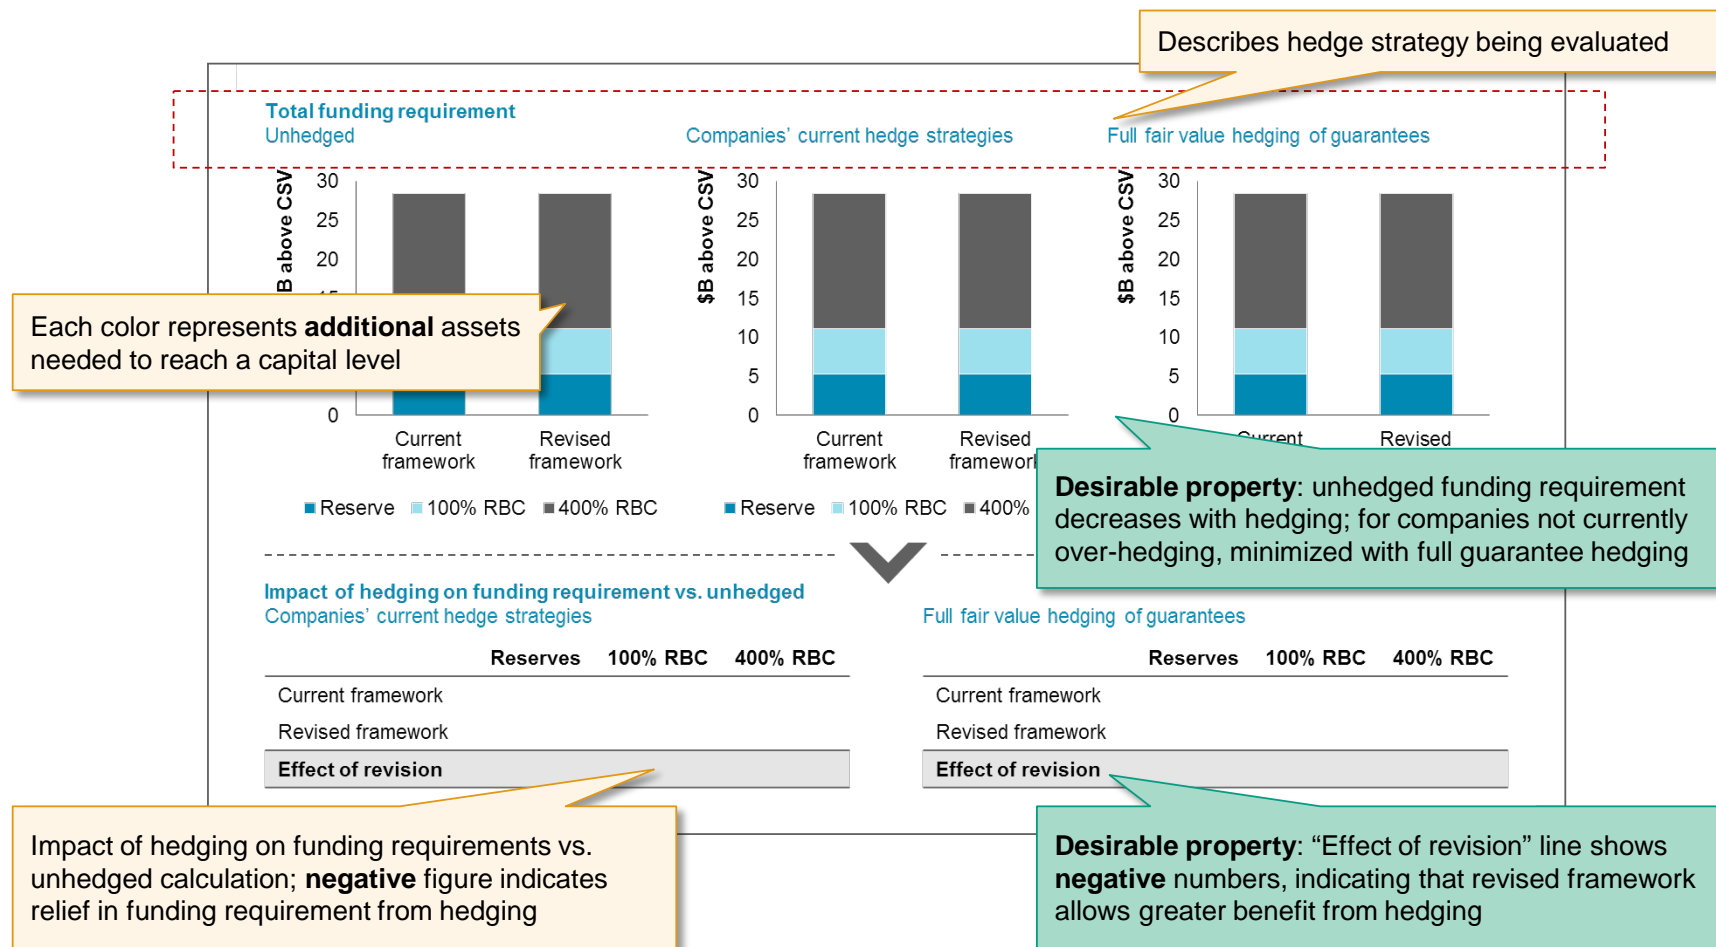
Describes hedge strategy being evaluated

Total funding requirement
Unhedged

Companies' current hedge strategies

Full fair value hedging of guarantees

$B above CSV
30
25
20
15

Each color represents **additional** assets needed to reach a capital level

0
Current framework
Revised framework

■ Reserve ■ 100% RBC ■ 400% RBC

$B above CSV
30
25
20
15
10
5
0
Current framework
Revised framework

■ Reserve ■ 100% RBC ■ 400%

$B above CSV
30
25
20
15
10
5
0
Current
Revised

**Desirable property**: unhedged funding requirement decreases with hedging; for companies not currently over-hedging, minimized with full guarantee hedging

Impact of hedging on funding requirement vs. unhedged
Companies' current hedge strategies

| | Reserves | 100% RBC | 400% RBC |
|---|---|---|---|
| Current framework | | | |
| Revised framework | | | |
| **Effect of revision** | | | |

Full fair value hedging of guarantees

| | Reserves | 100% RBC | 400% RBC |
|---|---|---|---|
| Current framework | | | |
| Revised framework | | | |
| **Effect of revision** | | | |

Impact of hedging on funding requirements vs. unhedged calculation; **negative** figure indicates relief in funding requirement from hedging

**Desirable property**: "Effect of revision" line shows **negative** numbers, indicating that revised framework allows greater benefit from hedging